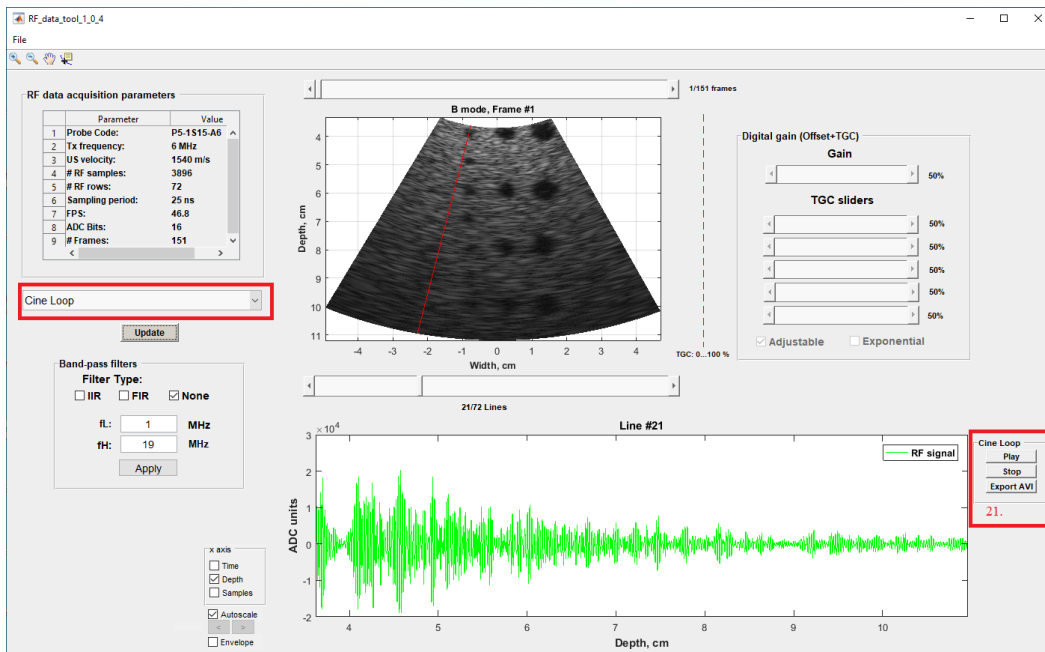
RF_data_tool_1_0_4

File

RF data acquisition parameters

| | Parameter | Value |
|---|---|---|
| 1 | Probe Code: | P5-1S15-A6 |
| 2 | Tx frequency: | 6 MHz |
| 3 | US velocity: | 1540 m/s |
| 4 | # RF samples: | 3896 |
| 5 | # RF rows: | 72 |
| 6 | Sampling period: | 25 ns |
| 7 | FPS: | 46.8 |
| 8 | ADC Bits: | 16 |
| 9 | # Frames: | 151 |

Cine Loop

Update

Band-pass filters
Filter Type:
IIR FIR None

fL: 1 MHz
fH: 19 MHz
Apply

1/151 frames

B mode, Frame #1

Depth, cm
4 5 6 7 8 9 10 11
-4 -3 -2 -1 0 1 2 3 4
Width, cm

TGC: 0...100 %

21/72 Lines

Digital gain (Offset+TGC)
Gain
50%
TGC sliders
50%
50%
50%
50%
50%
Adjustable Exponential

Line #21
$\times 10^4$
RF signal
ADC units
2 1 0 -1 -2
4 5 6 7 8 9 10
Depth, cm

Cine Loop
Play
Stop
Export AVI
21.

x axis
Time
Depth
Samples
Autoscale
< >
Envelope